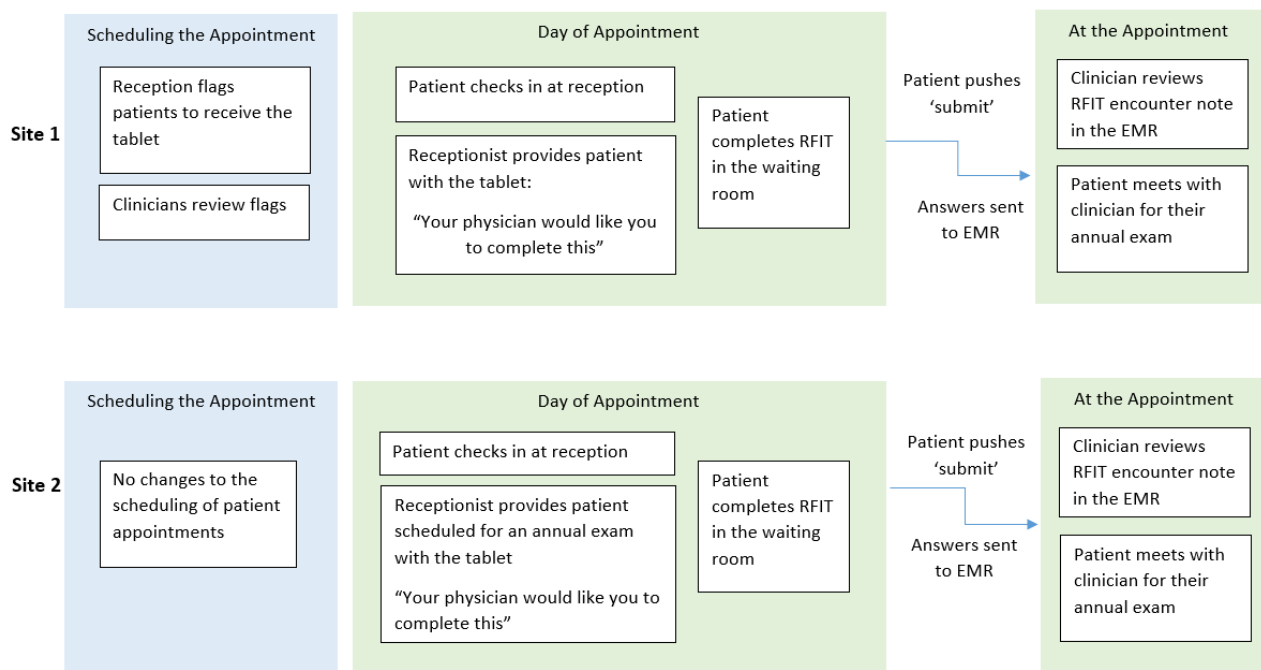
Site 1

Scheduling the Appointment

Reception flags patients to receive the tablet

Clinicians review flags

Day of Appointment

Patient checks in at reception

Receptionist provides patient with the tablet:

"Your physician would like you to complete this"

Patient completes RFIT in the waiting room

Patient pushes 'submit'

Answers sent to EMR

At the Appointment

Clinician reviews RFIT encounter note in the EMR

Patient meets with clinician for their annual exam

Site 2

Scheduling the Appointment

No changes to the scheduling of patient appointments

Day of Appointment

Patient checks in at reception

Receptionist provides patient scheduled for an annual exam with the tablet

"Your physician would like you to complete this"

Patient completes RFIT in the waiting room

Patient pushes 'submit'

Answers sent to EMR

At the Appointment

Clinician reviews RFIT encounter note in the EMR

Patient meets with clinician for their annual exam